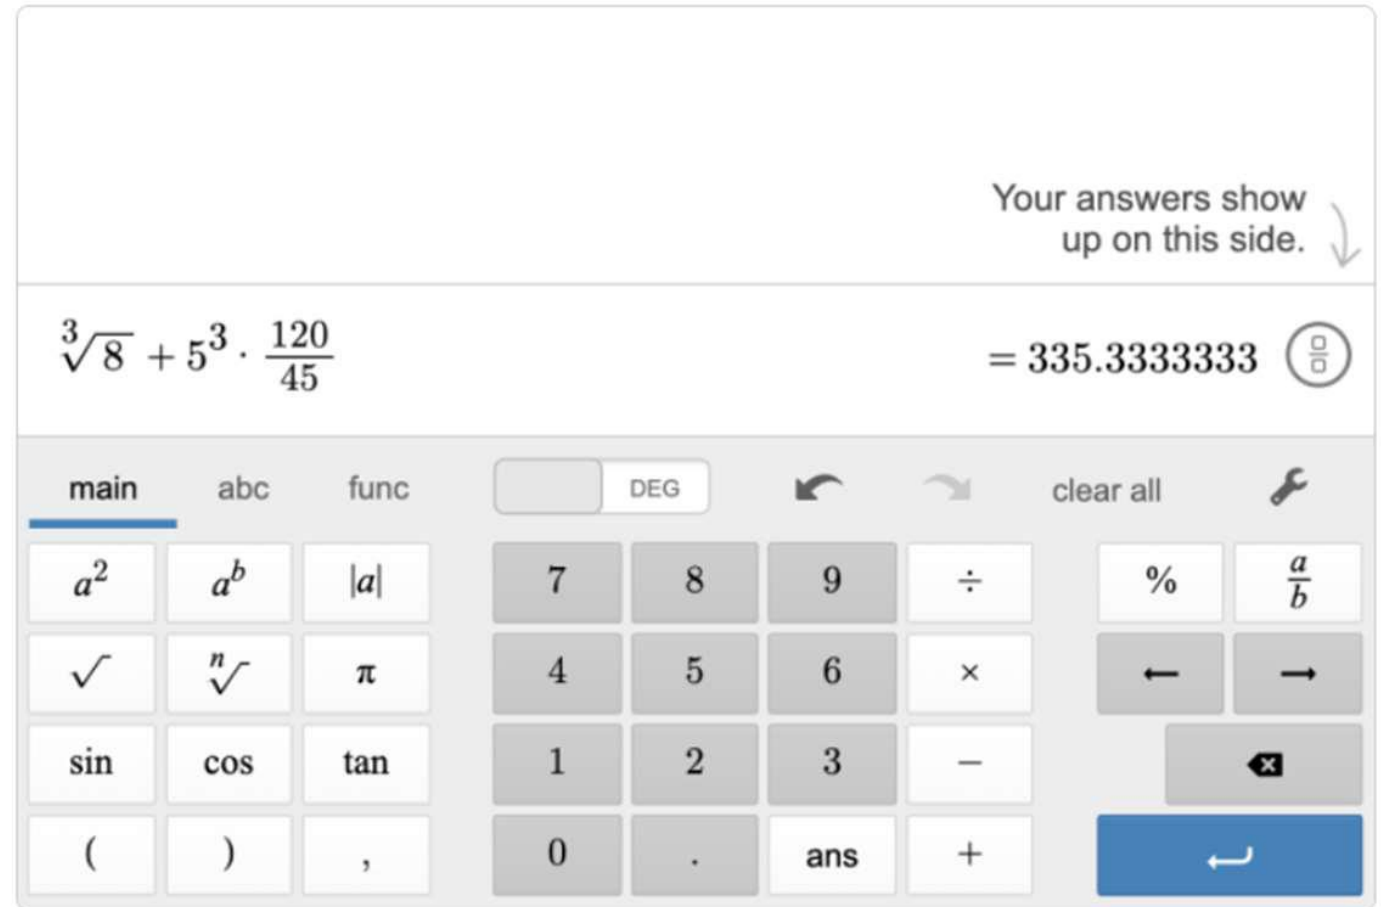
Your answers show up on this side.

$\sqrt[3]{8} + 5^3 \cdot \frac{120}{45}$

$= 335.3333333$

main
abc
func
DEG
clear all

$a^2$
$a^b$
$|a|$
7
8
9
$\div$
%
$\frac{a}{b}$
$\sqrt{}$
$\sqrt[n]{}$
$\pi$
4
5
6
$\times$
sin
cos
tan
1
2
3
$-$
(
)
,
0
.
ans
$+$